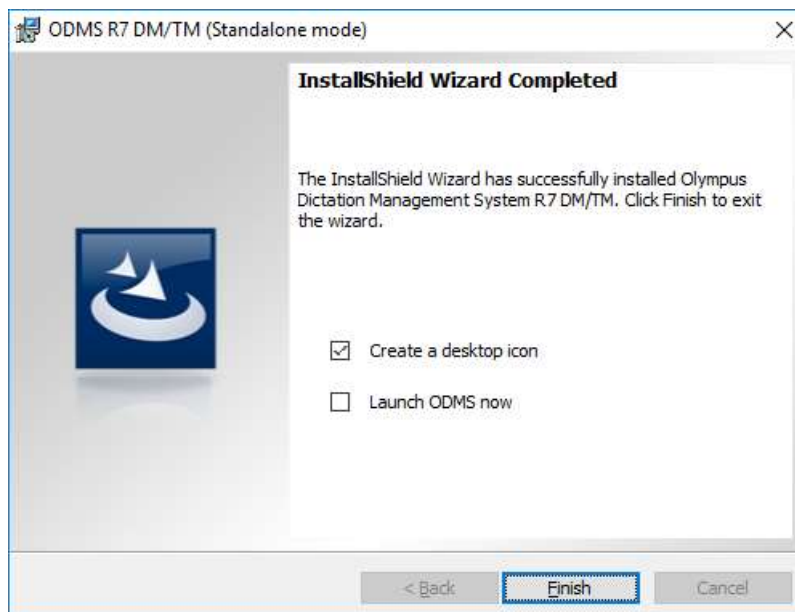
ODMS R7 DM/TM (Standalone mode)

InstallShield Wizard Completed

The InstallShield Wizard has successfully installed Olympus Dictation Management System R7 DM/TM. Click Finish to exit the wizard.

Create a desktop icon

Launch ODMS now

< Back

Finish

Cancel